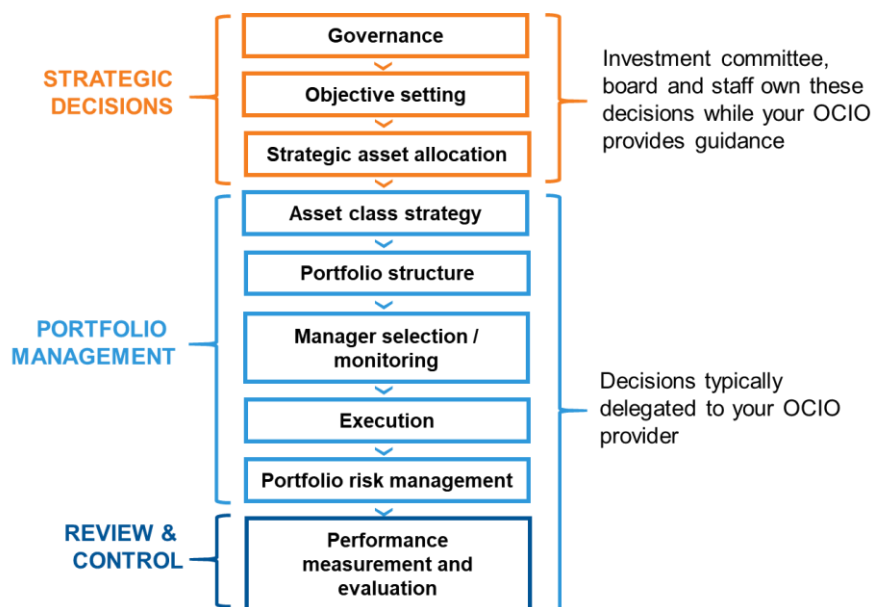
STRATEGIC DECISIONS

Governance

Objective setting

Strategic asset allocation

Investment committee, board and staff own these decisions while your OCIO provides guidance

PORTFOLIO MANAGEMENT

Asset class strategy

Portfolio structure

Manager selection / monitoring

Execution

Portfolio risk management

Decisions typically delegated to your OCIO provider

REVIEW & CONTROL

Performance measurement and evaluation